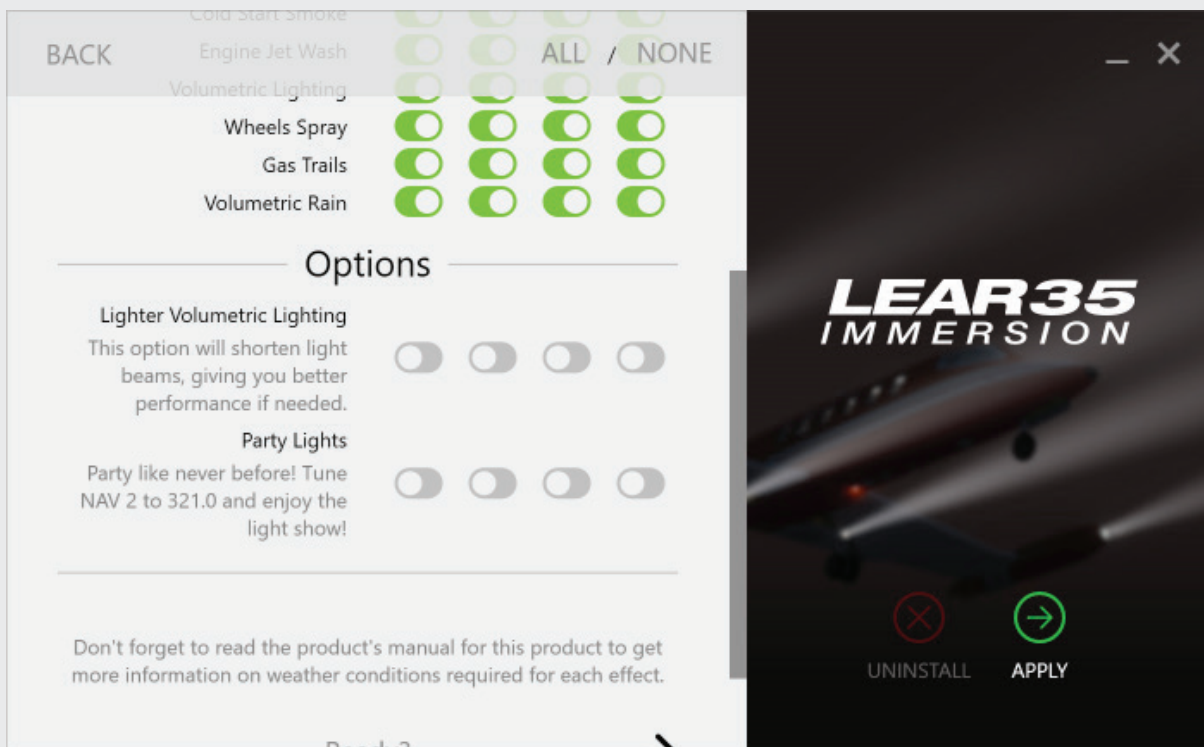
Cold Start Smoke

BACK

Engine Jet Wash

ALL / NONE

Volumetric Lighting

Wheels Spray

Gas Trails

Volumetric Rain

Options

Lighter Volumetric Lighting

This option will shorten light beams, giving you better performance if needed.

Party Lights

Party like never before! Tune NAV 2 to 321.0 and enjoy the light show!

Don't forget to read the product's manual for this product to get more information on weather conditions required for each effect.

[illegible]

LEAR35 IMMERSION

UNINSTALL

APPLY